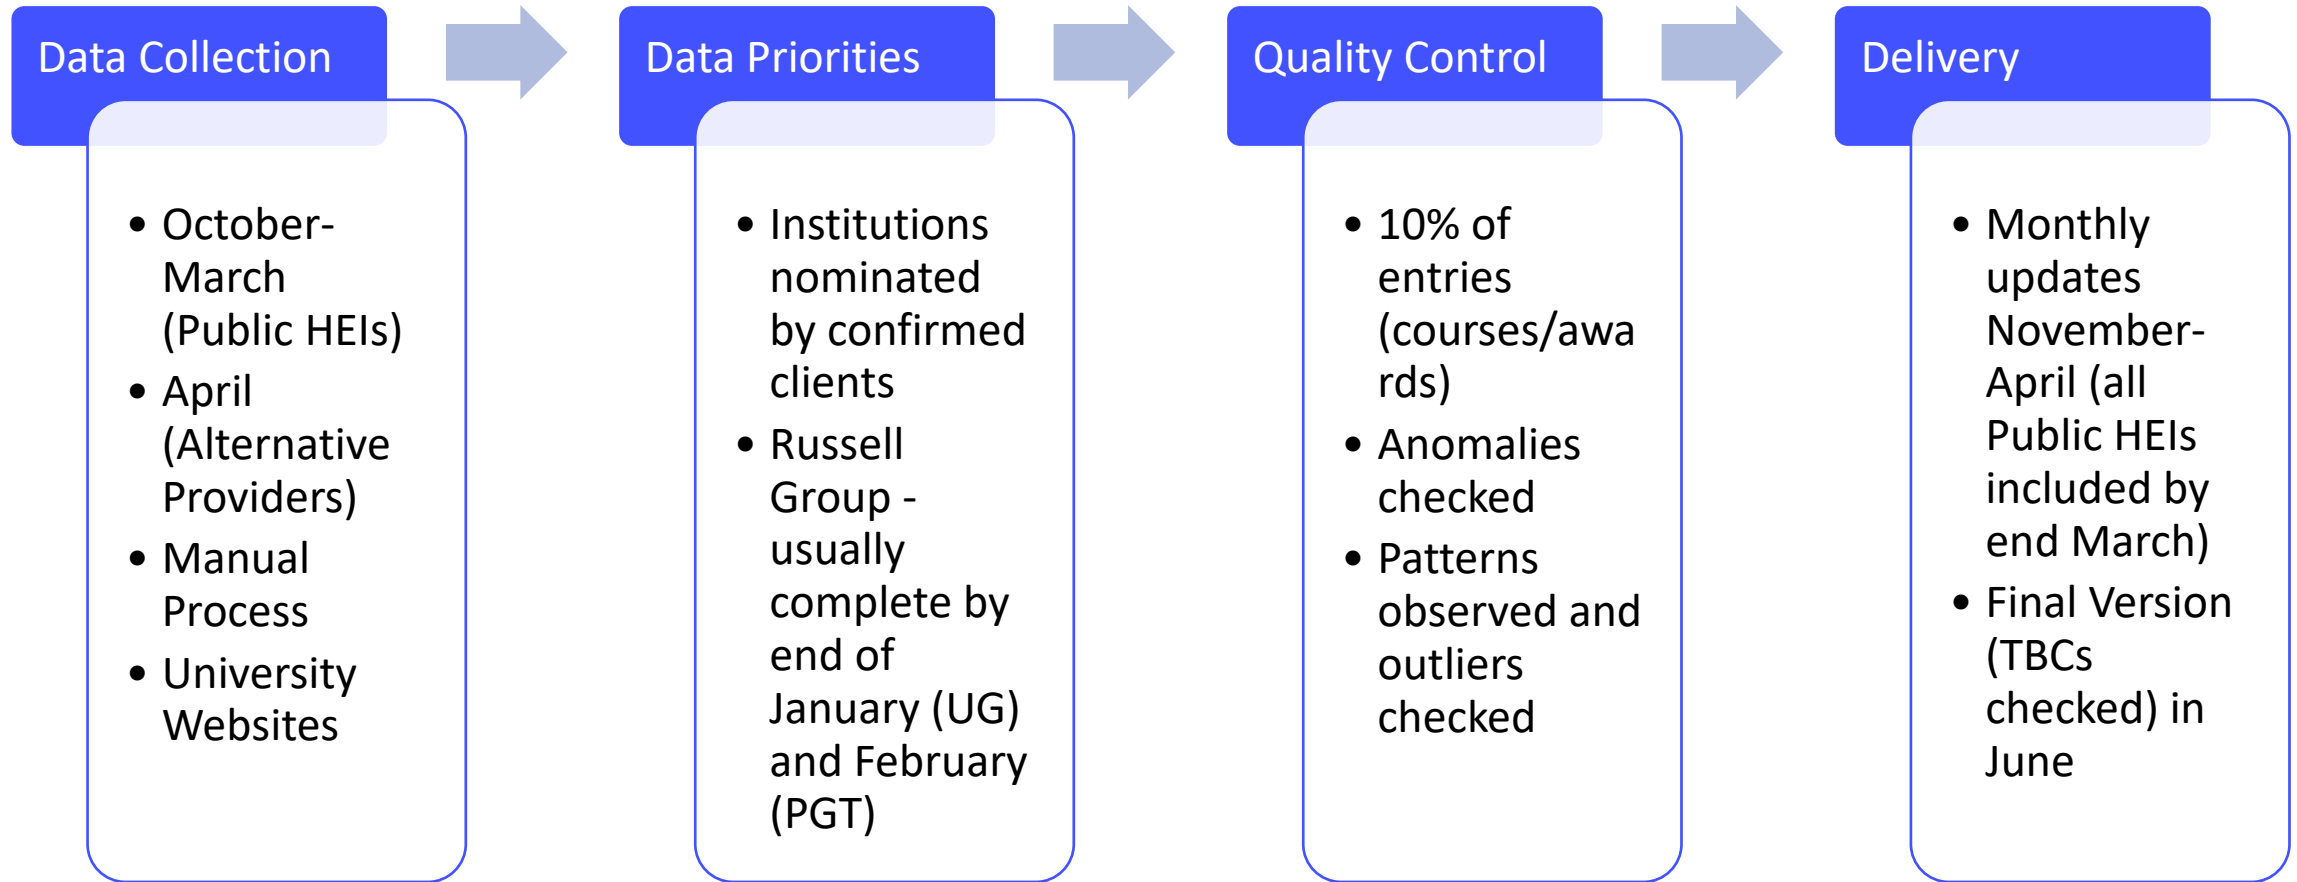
Data Collection

- October-March (Public HEIs)
- April (Alternative Providers)
- Manual Process
- University Websites

Data Priorities

- Institutions nominated by confirmed clients
- Russell Group - usually complete by end of January (UG) and February (PGT)

Quality Control

- 10% of entries (courses/awards)
- Anomalies checked
- Patterns observed and outliers checked

Delivery

- Monthly updates November-April (all Public HEIs included by end March)
- Final Version (TBCs checked) in June